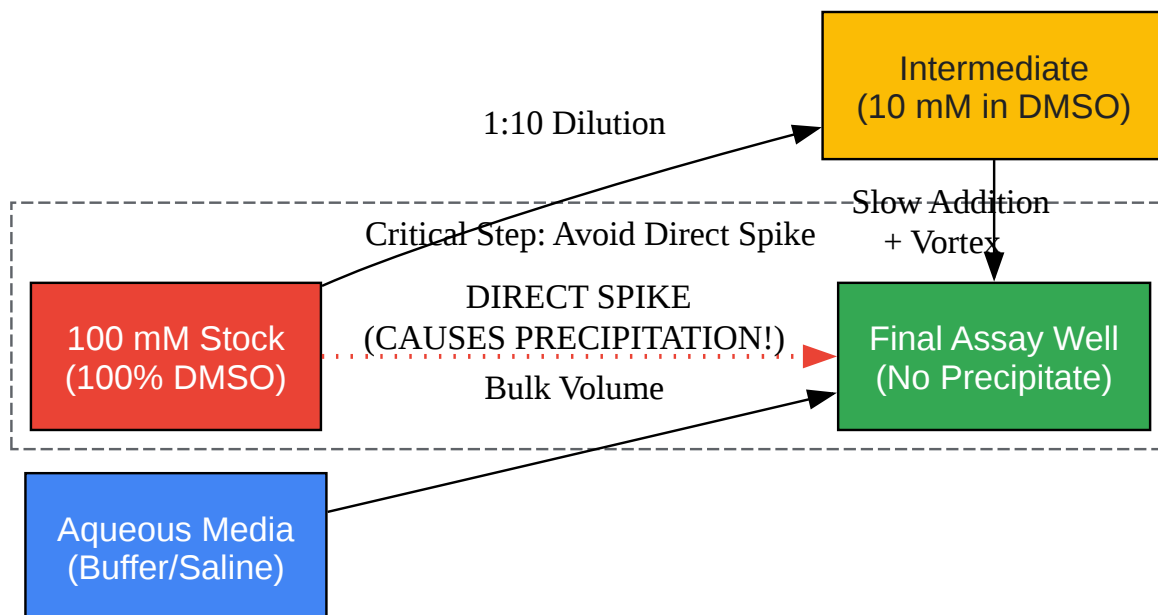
Intermediate
(10 mM in DMSO)

1:10 Dilution

Slow Addition
+ Vortex

Critical Step: Avoid Direct Spike

100 mM Stock
(100% DMSO)

DIRECT SPIKE
(CAUSES PRECIPITATION!)

Final Assay Well
(No Precipitate)

Bulk Volume

Aqueous Media
(Buffer/Saline)